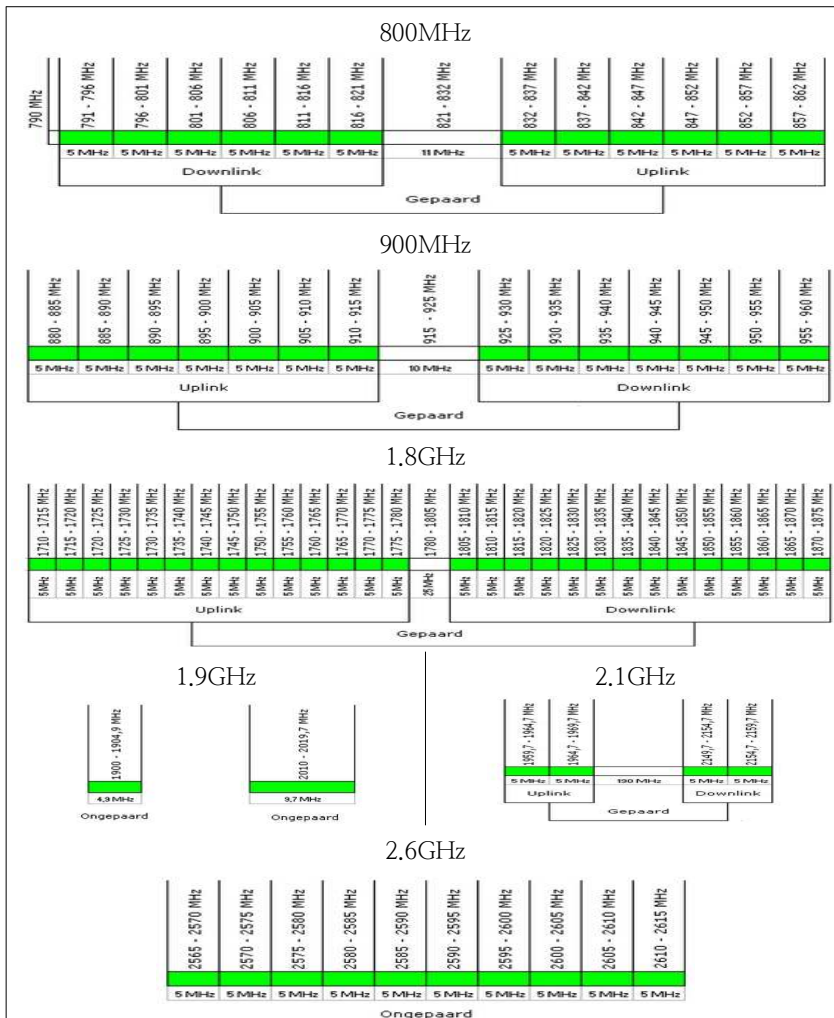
800MHz

790 MHz

| 791 - 796 MHz | 796 - 801 MHz | 801 - 806 MHz | 806 - 811 MHz | 811 - 816 MHz | 816 - 821 MHz | 821 - 832 MHz | 832 - 837 MHz | 837 - 842 MHz | 842 - 847 MHz | 847 - 852 MHz | 852 - 857 MHz | 857 - 862 MHz |
|---|---|---|---|---|---|---|---|---|---|---|---|---|
| 5 MHz | 5 MHz | 5 MHz | 5 MHz | 5 MHz | 5 MHz | 11 MHz | 5 MHz | 5 MHz | 5 MHz | 5 MHz | 5 MHz | 5 MHz |

Downlink
Uplink
Gepaard

900MHz

| 880 - 885 MHz | 885 - 890 MHz | 890 - 895 MHz | 895 - 900 MHz | 900 - 905 MHz | 905 - 910 MHz | 910 - 915 MHz | 915 - 925 MHz | 925 - 930 MHz | 930 - 935 MHz | 935 - 940 MHz | 940 - 945 MHz | 945 - 950 MHz | 950 - 955 MHz | 955 - 960 MHz |
|---|---|---|---|---|---|---|---|---|---|---|---|---|---|---|
| 5 MHz | 5 MHz | 5 MHz | 5 MHz | 5 MHz | 5 MHz | 5 MHz | 10 MHz | 5 MHz | 5 MHz | 5 MHz | 5 MHz | 5 MHz | 5 MHz | 5 MHz |

Uplink
Downlink
Gepaard

1.8GHz

| 1710 - 1715 MHz | 1715 - 1720 MHz | 1720 - 1725 MHz | 1725 - 1730 MHz | 1730 - 1735 MHz | 1735 - 1740 MHz | 1740 - 1745 MHz | 1745 - 1750 MHz | 1750 - 1755 MHz | 1755 - 1760 MHz | 1760 - 1765 MHz | 1765 - 1770 MHz | 1770 - 1775 MHz | 1775 - 1780 MHz | 1780 - 1805 MHz | 1805 - 1810 MHz | 1810 - 1815 MHz | 1815 - 1820 MHz | 1820 - 1825 MHz | 1825 - 1830 MHz | 1830 - 1835 MHz | 1835 - 1840 MHz | 1840 - 1845 MHz | 1845 - 1850 MHz | 1850 - 1855 MHz | 1855 - 1860 MHz | 1860 - 1865 MHz | 1865 - 1870 MHz | 1870 - 1875 MHz |
|---|---|---|---|---|---|---|---|---|---|---|---|---|---|---|---|---|---|---|---|---|---|---|---|---|---|---|---|---|
| 5 MHz | 5 MHz | 5 MHz | 5 MHz | 5 MHz | 5 MHz | 5 MHz | 5 MHz | 5 MHz | 5 MHz | 5 MHz | 5 MHz | 5 MHz | 5 MHz | 25 MHz | 5 MHz | 5 MHz | 5 MHz | 5 MHz | 5 MHz | 5 MHz | 5 MHz | 5 MHz | 5 MHz | 5 MHz | 5 MHz | 5 MHz | 5 MHz | 5 MHz |

Uplink
Downlink
Gepaard

1.9GHz

1900 - 1904,9 MHz
4,9 MHz
Ongepaard

2010 - 2019,7 MHz
9,7 MHz
Ongepaard

2.1GHz

| 1959,7 - 1964,7 MHz | 1964,7 - 1969,7 MHz | | 2149,7 - 2154,7 MHz | 2154,7 - 2159,7 MHz |
|---|---|---|---|---|
| 5 MHz | 5 MHz | 190 MHz | 5 MHz | 5 MHz |

Uplink
Downlink
Gepaard

2.6GHz

| 2565 - 2570 MHz | 2570 - 2575 MHz | 2575 - 2580 MHz | 2580 - 2585 MHz | 2585 - 2590 MHz | 2590 - 2595 MHz | 2595 - 2600 MHz | 2600 - 2605 MHz | 2605 - 2610 MHz | 2610 - 2615 MHz |
|---|---|---|---|---|---|---|---|---|---|
| 5 MHz | 5 MHz | 5 MHz | 5 MHz | 5 MHz | 5 MHz | 5 MHz | 5 MHz | 5 MHz | 5 MHz |

Ongepaard